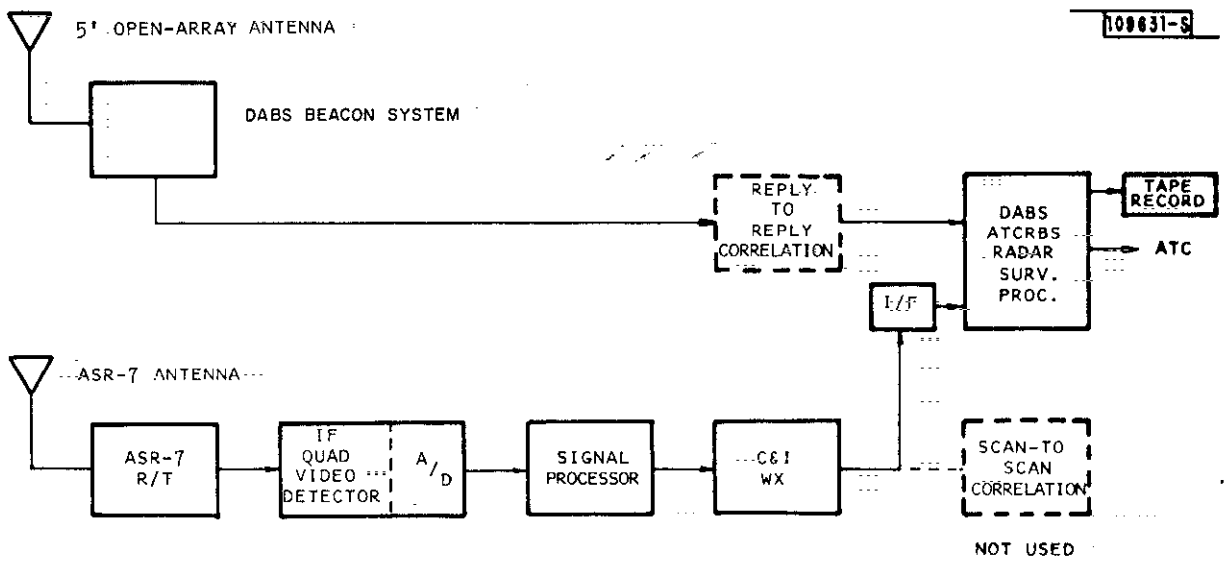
5' OPEN-ARRAY ANTENNA

108631-S

DABS BEACON SYSTEM

REPLY TO REPLY CORRELATION

DABS ATCRBS RADAR SURV. PROC.

TAPE RECORD

ATC

I/F

ASR-7 ANTENNA

ASR-7 R/T

IF QUAD VIDEO DETECTOR

A/D

SIGNAL PROCESSOR

C&I WX

SCAN-TO SCAN CORRELATION

NOT USED